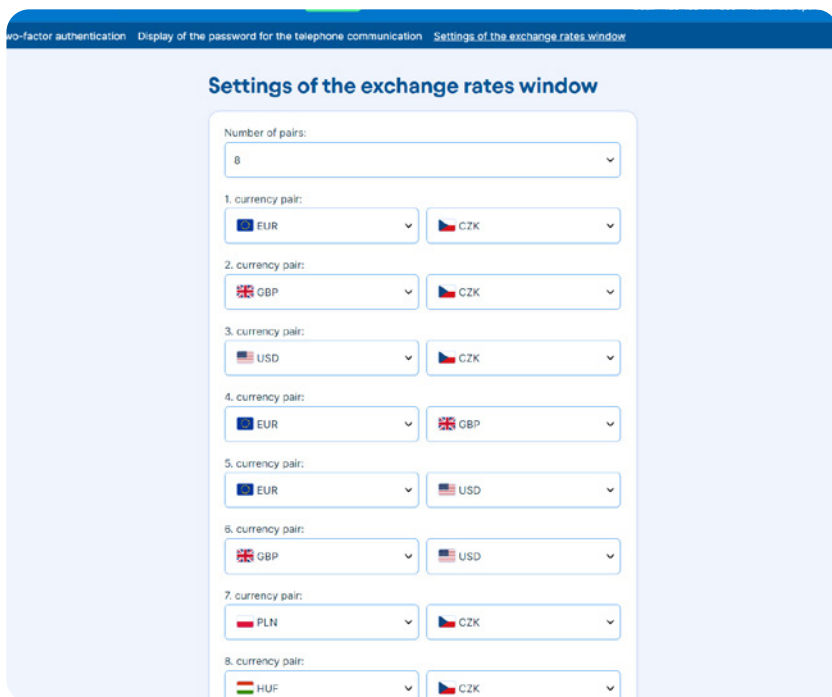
wo-factor authentication Display of the password for the telephone communication Settings of the exchange rates window

Settings of the exchange rates window

Number of pairs:
8

1. currency pair:
EUR
CZK

2. currency pair:
GBP
CZK

3. currency pair:
USD
CZK

4. currency pair:
EUR
GBP

5. currency pair:
EUR
USD

6. currency pair:
GBP
USD

7. currency pair:
PLN
CZK

8. currency pair:
HUF
CZK